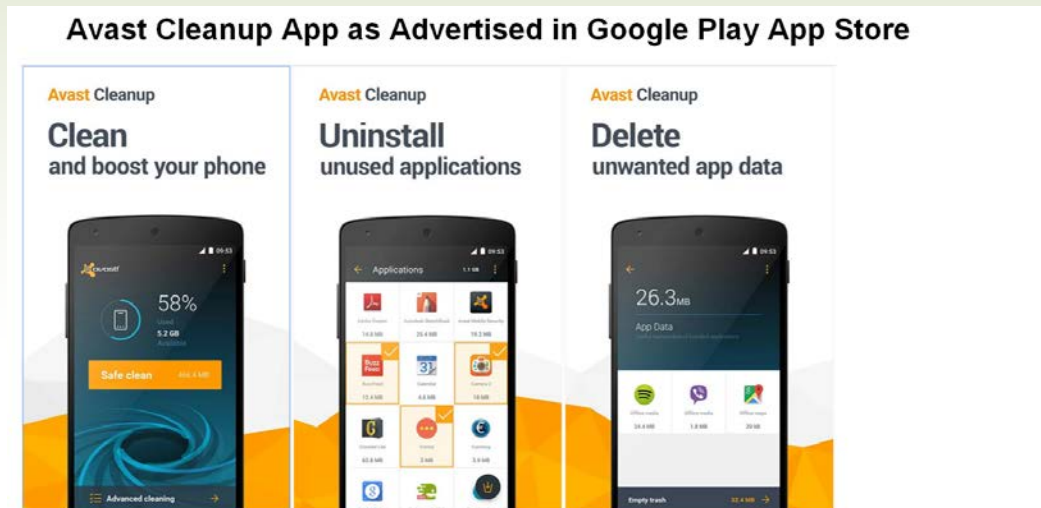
Avast Cleanup App as Advertised in Google Play App Store

Avast Cleanup
Clean
and boost your phone

09:53
avast!
58%
Used
5.2 GB
Safe clean
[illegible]
Advanced cleaning

Avast Cleanup
Uninstall
unused applications

09:53
Applications
1.1 GB
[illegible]
14.0 MB
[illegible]
25.4 MB
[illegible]
19.2 MB
BuzzFeed
12.4 MB
Calendar
4.6 MB
Camera 2
18 MB
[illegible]
65.8 MB
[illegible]
3 MB
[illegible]
3.4 MB

Avast Cleanup
Delete
unwanted app data

09:53
26.3MB
App Data
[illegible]
24.4 MB
1.8 MB
20 kB
Empty trash
22.4 MB